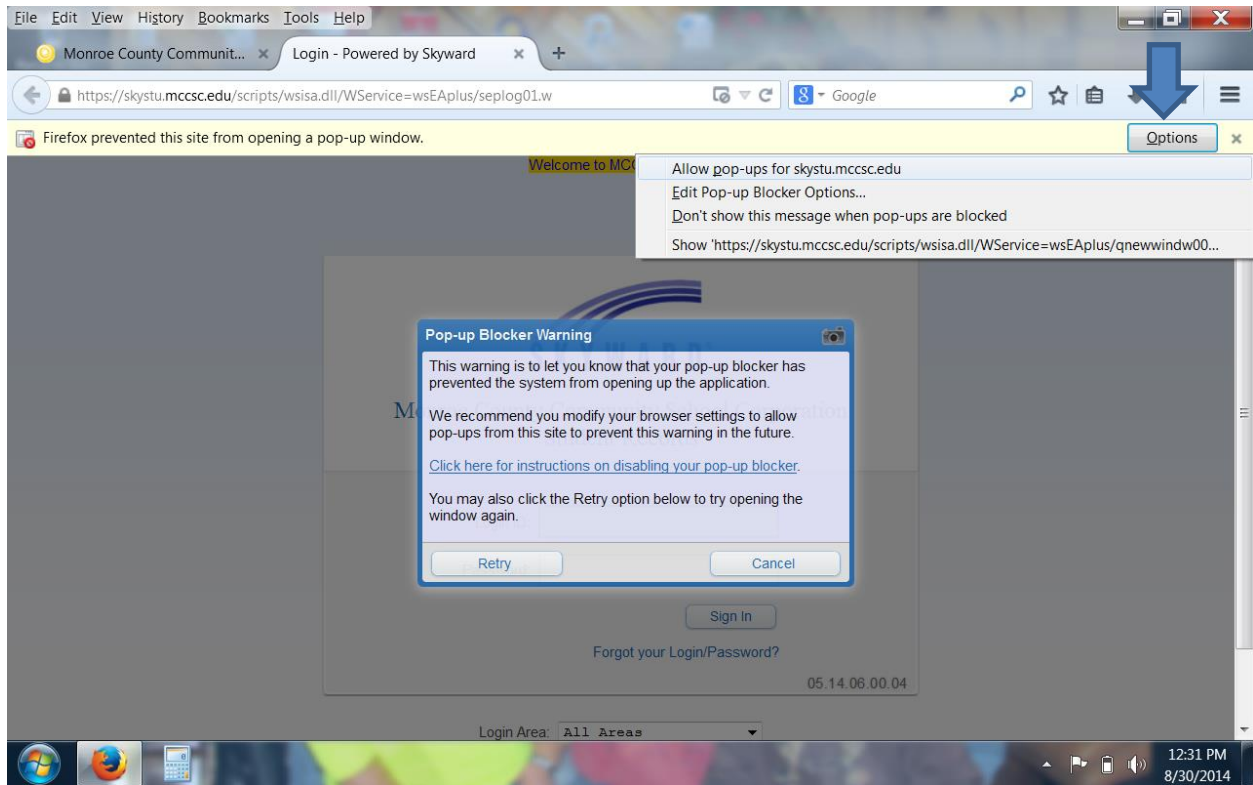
File Edit View History Bookmarks Tools Help

Monroe County Communit... ×

Login - Powered by Skyward ×

https://skystu.mccsc.edu/scripts/wsisa.dll/WService=wsEAplus/seplog01.w

Google

Firefox prevented this site from opening a pop-up window.

Options

Welcome to MC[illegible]

Allow pop-ups for skystu.mccsc.edu
Edit Pop-up Blocker Options...
Don't show this message when pop-ups are blocked
Show 'https://skystu.mccsc.edu/scripts/wsisa.dll/WService=wsEAplus/qnewwindw00...

Pop-up Blocker Warning

This warning is to let you know that your pop-up blocker has prevented the system from opening up the application.

We recommend you modify your browser settings to allow pop-ups from this site to prevent this warning in the future.

Click here for instructions on disabling your pop-up blocker.

You may also click the Retry option below to try opening the window again.

Retry

Cancel

Sign In

Forgot your Login/Password?

05.14.06.00.04

Login Area: All Areas

12:31 PM
8/30/2014